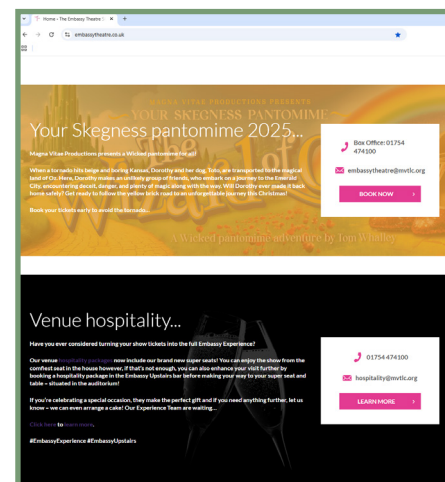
Home • The Embassy Theatre

embassytheatre.co.uk

MAGNA VITAE PRODUCTIONS PRESENTS
YOUR SKEGNESS PANTOMIME

Your Skegness pantomime 2025...

Magna Vitae Productions presents a Wicked pantomime for all!

When a tornado hits beige and boring Kansas, Dorothy and her dog, Toto, are transported to the magical land of Oz. Here, Dorothy makes an unlikely group of friends, who embark on a journey to the Emerald City, encountering deceit, danger, and plenty of magic along with the way. Will Dorothy ever make it back home safely? Get ready to follow the yellow brick road to an unforgettable journey this Christmas!

Book your tickets early to avoid the tornado...

A Wicked pantomime adventure by Tom Whalley

Box Office: 01754 474100

embassytheatre@mvtlc.org

BOOK NOW

Venue hospitality...

Have you ever considered turning your show tickets into the full Embassy Experience?

Our venue hospitality packages now include our brand new super seats! You can enjoy the show from the comfiest seat in the house however, if that's not enough, you can also enhance your visit further by booking a hospitality package in the Embassy Upstairs bar before making your way to your super seat and table – situated in the auditorium!

If you're celebrating a special occasion, they make the perfect gift and if you need anything further, let us know – we can even arrange a cake! Our Experience Team are waiting...

Click here to learn more.

#EmbassyExperience #EmbassyUpstairs

01754 474100

hospitality@mvtlc.org

LEARN MORE